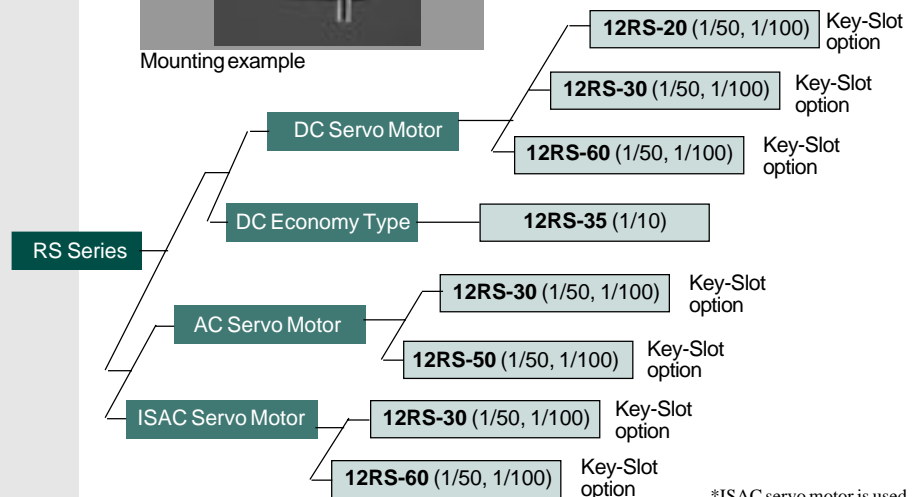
Mounting example

RS Series

DC Servo Motor

12RS-20 (1/50, 1/100) Key-Slot option

12RS-30 (1/50, 1/100) Key-Slot option

12RS-60 (1/50, 1/100) Key-Slot option

DC Economy Type

12RS-35 (1/10)

AC Servo Motor

12RS-30 (1/50, 1/100) Key-Slot option

12RS-50 (1/50, 1/100) Key-Slot option

ISAC Servo Motor

12RS-30 (1/50, 1/100) Key-Slot option

12RS-60 (1/50, 1/100) Key-Slot option

*ISAC servo motor is used